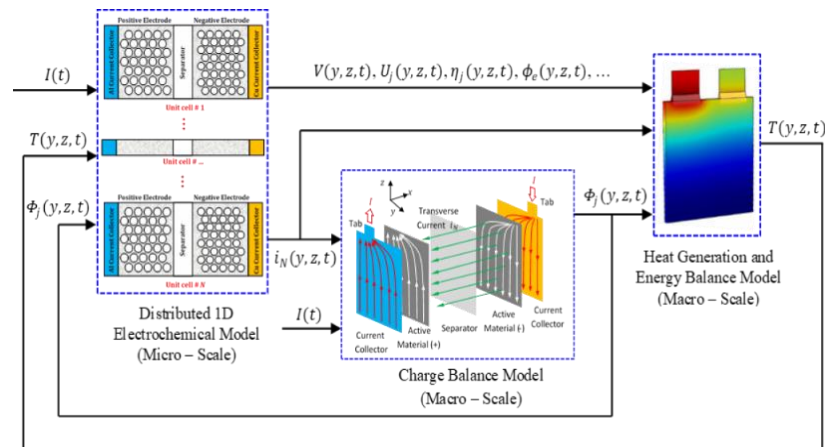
$I(t)$

$T(y,z,t)$

$\Phi_j(y,z,t)$

Positive Electrode

Negative Electrode

Al Current Collector

Separator

Cu Current Collector

Unit cell # 1

Unit cell # ...

Positive Electrode

Negative Electrode

Al Current Collector

Separator

Cu Current Collector

Unit cell # N

Distributed 1D Electrochemical Model (Micro – Scale)

$V(y,z,t), U_j(y,z,t), \eta_j(y,z,t), \phi_e(y,z,t), \ldots$

$i_N(y,z,t)$

$I(t)$

$z$ $x$ $y$

$I$

Tab

Transverse Current $i_N$

$I$

Tab

Current Collector

Active Material (+)

Separator

Active Material (-)

Current Collector

Charge Balance Model (Macro – Scale)

$\Phi_j(y,z,t)$

Heat Generation and Energy Balance Model (Macro – Scale)

$T(y,z,t)$